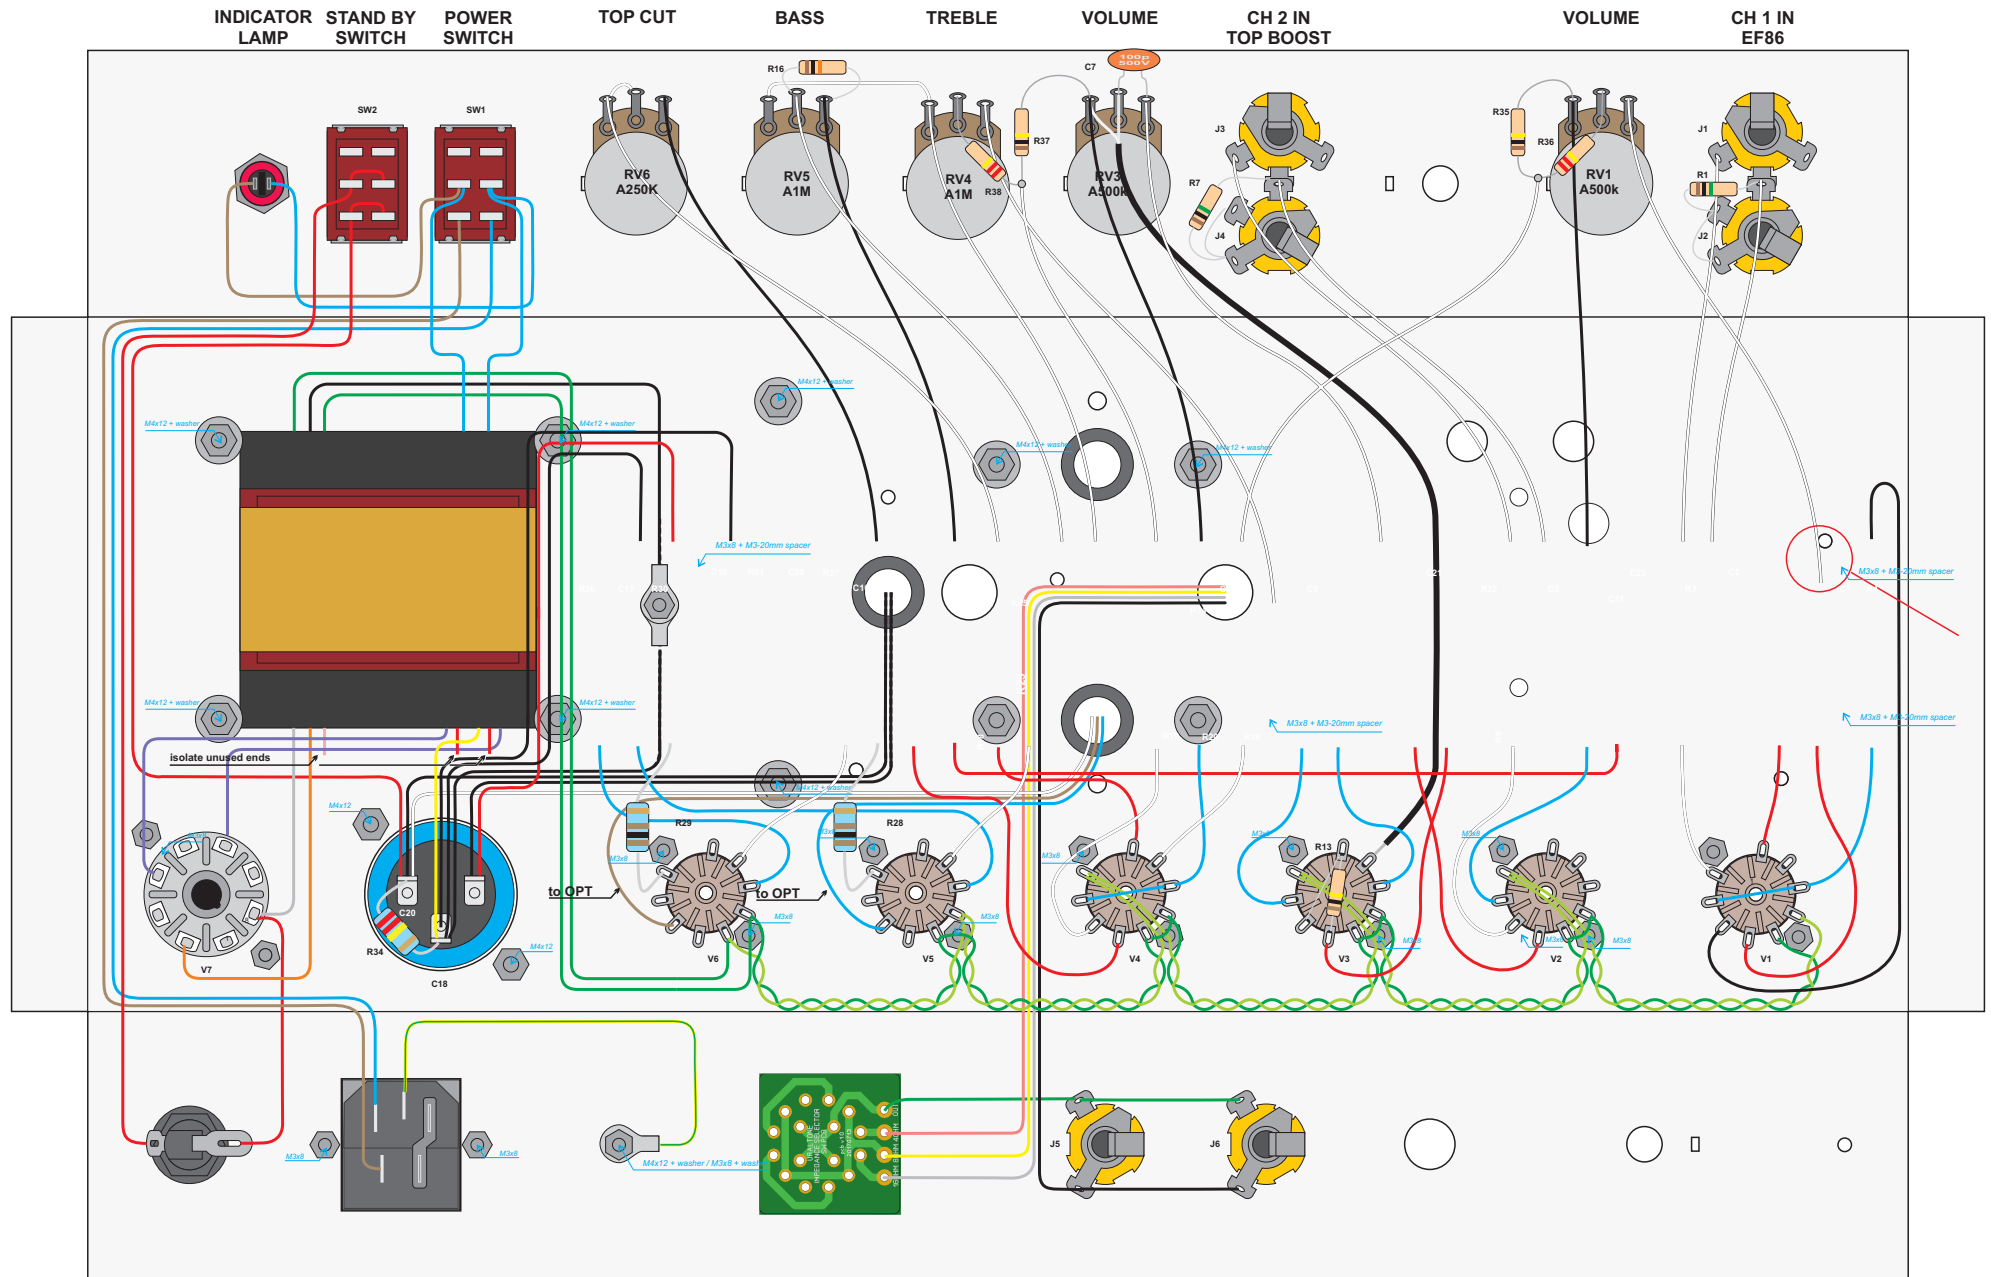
INDICATOR LAMP
STAND BY SWITCH
POWER SWITCH
TOP CUT
BASS
TREBLE
VOLUME
CH 2 IN TOP BOOST
VOLUME
CH 1 IN EF86

SW2
SW1
R16
C7
RV6 A250K
RV5 A1M
RV4 A1M
R37
R38
RV3 A500k
J3
R7
J4
R35
R36
RV1 A500k
J1
R1
J2

M4x12 + washer
M4x12 + washer
M4x12 + washer
M4x12 + washer
M4x12 + washer
M3x8 + M3-20mm spacer
M4x12 + washer
M4x12 + washer
M3x8 + M3-20mm spacer
M3x8 + M3-20mm spacer
M3x8 + M3-20mm spacer
isolate unused ends
M4x12
M4x12 + washer
R29
M3x8
to OPT
R28
to OPT
M3x8
M3x8
M3x8
R13
M3x8
M3x8
M3x8
M3x8
M3x8
C20
R34
C18
M4x12
V7
V6
V5
V4
V3
V2
V1

M3x8
M3x8
M4x12 + washer / M3x8 + washer
J5
J6